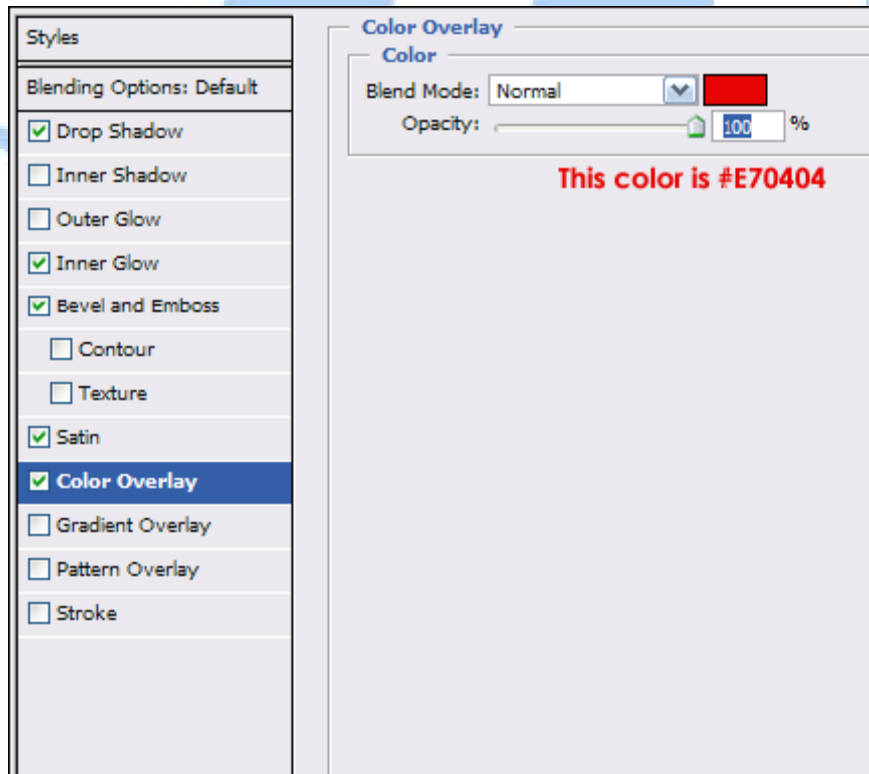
Styles

Blending Options: Default

Drop Shadow

Inner Shadow

Outer Glow

Inner Glow

Bevel and Emboss

Contour

Texture

Satin

Color Overlay

Gradient Overlay

Pattern Overlay

Stroke

Color Overlay

Color

Blend Mode: Normal

Opacity: 100 %

This color is #E70404